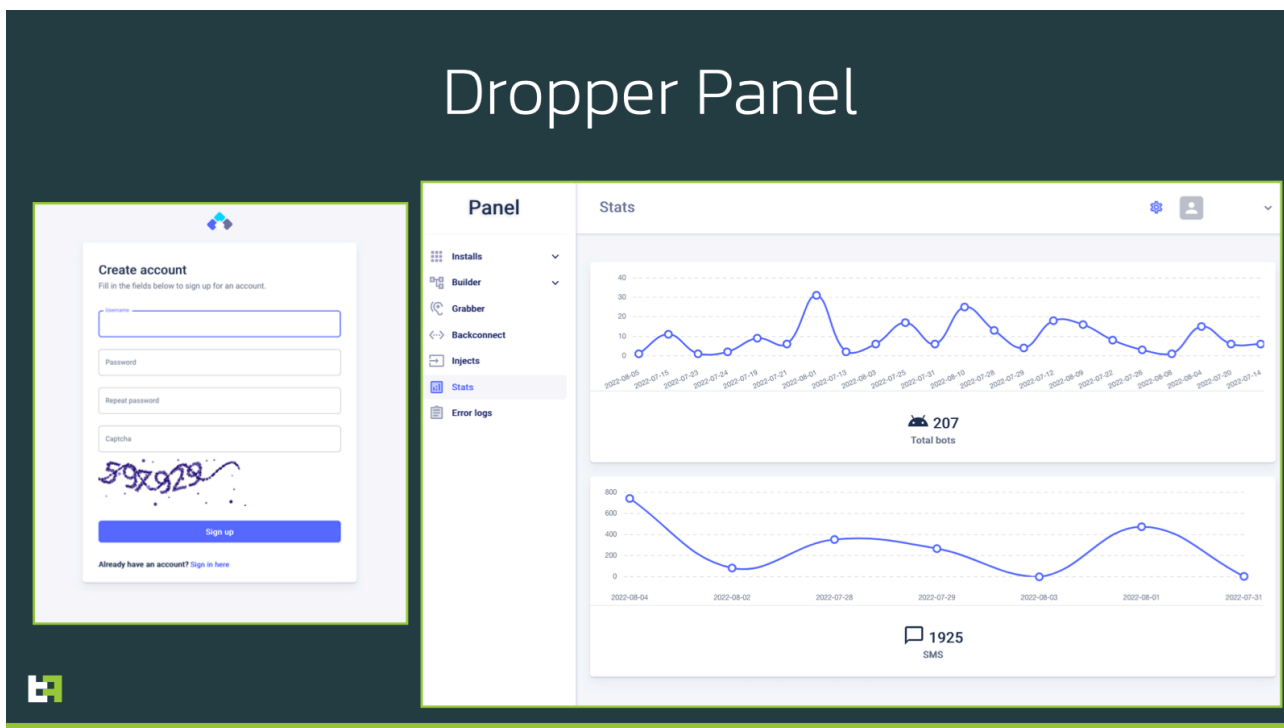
Dropper Panel

Create account

Fill in the fields below to sign up for an account.

Username

Password

Repeat password

Captcha

597929

Sign up

Already have an account? Sign in here

Panel

Stats

Installs

Builder

Grabber

Backconnect

Injects

Stats

Error logs

40
30
20
10
0

2022-08-05 2022-07-15 2022-07-23 2022-07-24 2022-07-19 2022-07-21 2022-08-01 2022-07-13 2022-08-03 2022-07-25 2022-07-31 2022-08-10 2022-07-28 2022-07-29 2022-07-12 2022-08-09 2022-07-22 2022-07-26 2022-08-08 2022-08-04 2022-07-20 2022-07-14

207
Total bots

800
600
400
200
0

2022-08-04 2022-08-02 2022-07-28 2022-07-29 2022-08-03 2022-08-01 2022-07-31

1925
SMS